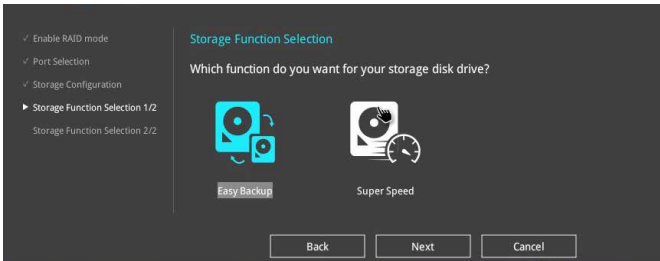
√ Enable RAID mode
√ Port Selection
√ Storage Configuration
▶ Storage Function Selection 1/2
Storage Function Selection 2/2

Storage Function Selection

Which function do you want for your storage disk drive?

Easy Backup

Super Speed

Back

Next

Cancel